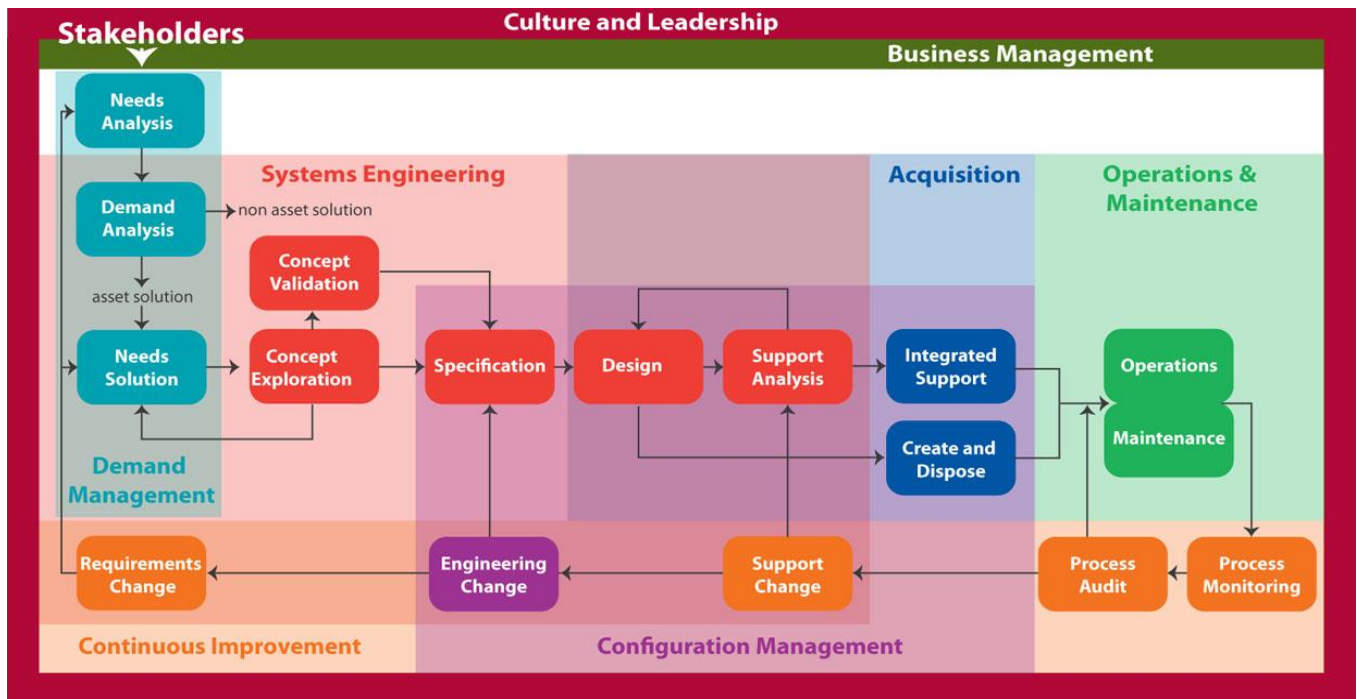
Culture and Leadership

Stakeholders

Business Management

Needs Analysis

Demand Analysis

non asset solution

asset solution

Needs Solution

Demand Management

Systems Engineering

Concept Validation

Concept Exploration

Specification

Design

Support Analysis

Acquisition

Integrated Support

Create and Dispose

Operations & Maintenance

Operations

Maintenance

Requirements Change

Engineering Change

Support Change

Process Audit

Process Monitoring

Continuous Improvement

Configuration Management